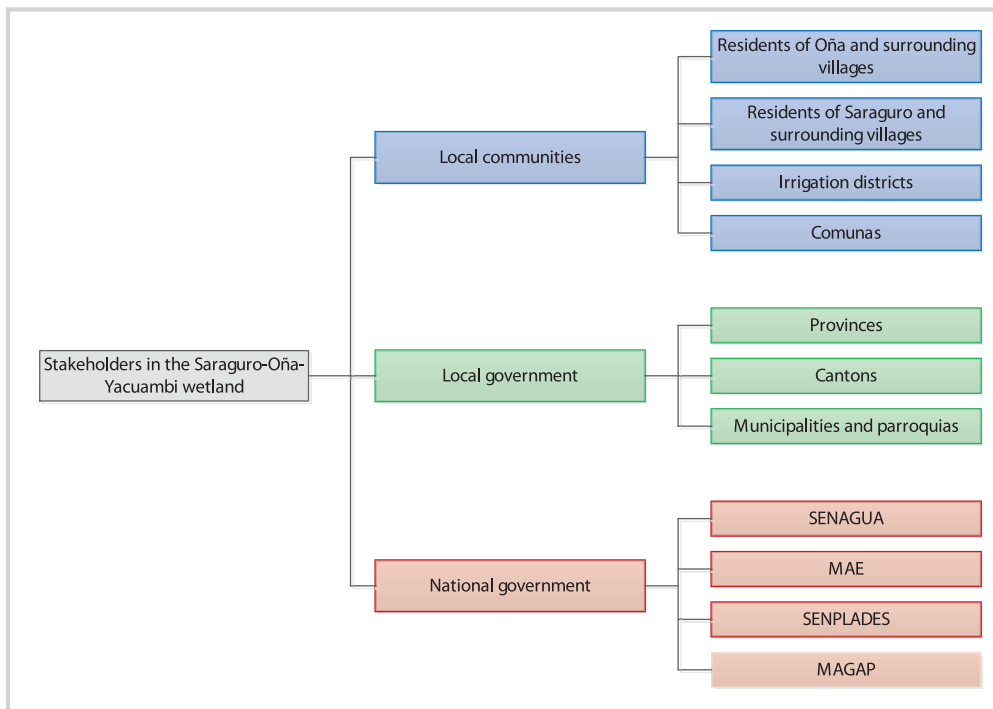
Stakeholders in the Saraguro-Oña-Yacuambi wetland

Local communities

Residents of Oña and surrounding villages

Residents of Saraguro and surrounding villages

Irrigation districts

Comunas

Local government

Provinces

Cantons

Municipalities and parroquias

National government

SENAGUA

MAE

SENPLADES

MAGAP